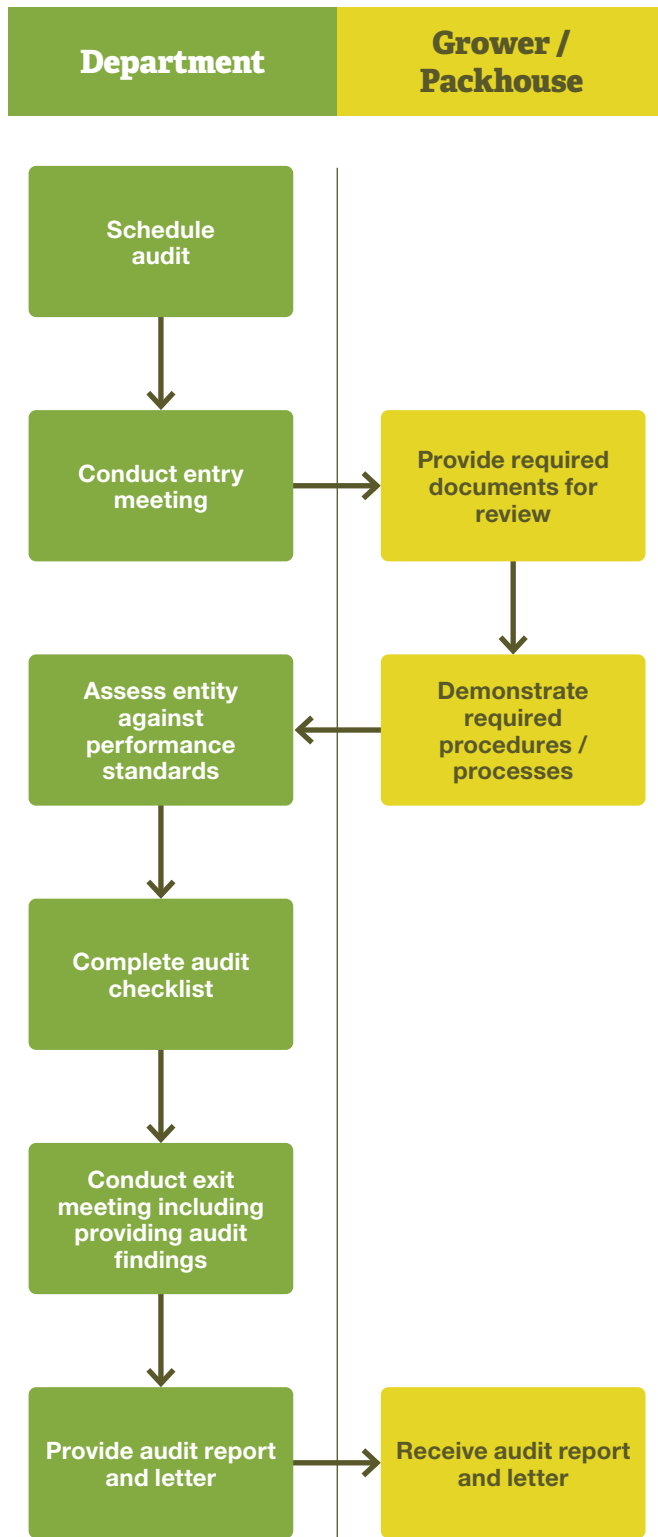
Department

Grower / Packhouse

Schedule audit

Conduct entry meeting

Provide required documents for review

Assess entity against performance standards

Demonstrate required procedures / processes

Complete audit checklist

Conduct exit meeting including providing audit findings

Provide audit report and letter

Receive audit report and letter